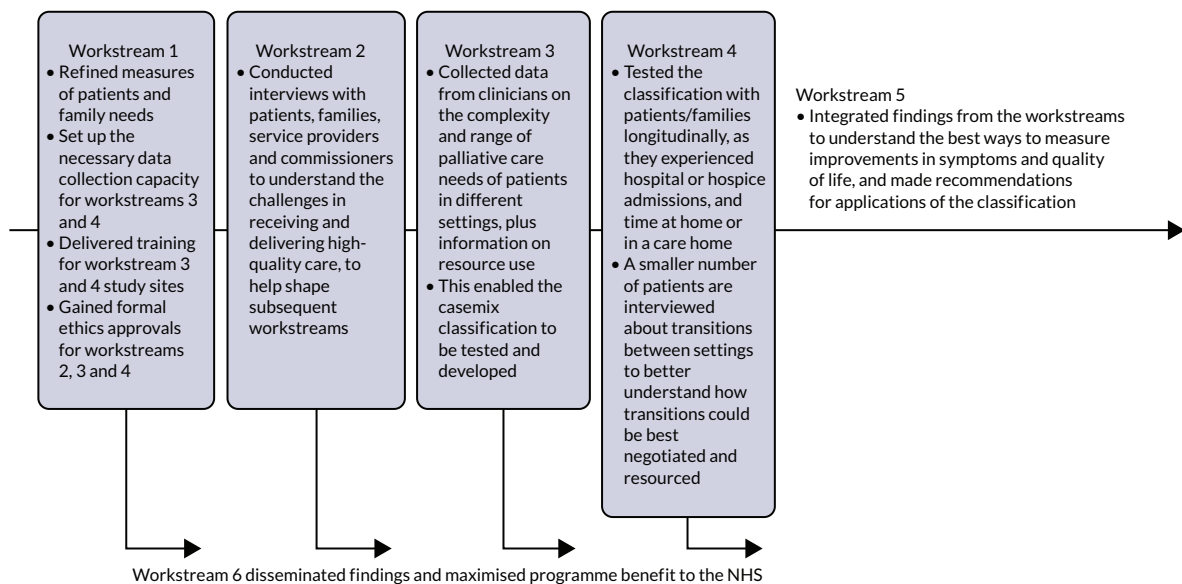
Workstream 1
• Refined measures of patients and family needs
• Set up the necessary data collection capacity for workstreams 3 and 4
• Delivered training for workstream 3 and 4 study sites
• Gained formal ethics approvals for workstreams 2, 3 and 4

Workstream 2
• Conducted interviews with patients, families, service providers and commissioners to understand the challenges in receiving and delivering high-quality care, to help shape subsequent workstreams

Workstream 3
• Collected data from clinicians on the complexity and range of palliative care needs of patients in different settings, plus information on resource use
• This enabled the casemix classification to be tested and developed

Workstream 4
• Tested the classification with patients/families longitudinally, as they experienced hospital or hospice admissions, and time at home or in a care home
• A smaller number of patients are interviewed about transitions between settings to better understand how transitions could be best negotiated and resourced

Workstream 5
• Integrated findings from the workstreams to understand the best ways to measure improvements in symptoms and quality of life, and made recommendations for applications of the classification

Workstream 6 disseminated findings and maximised programme benefit to the NHS